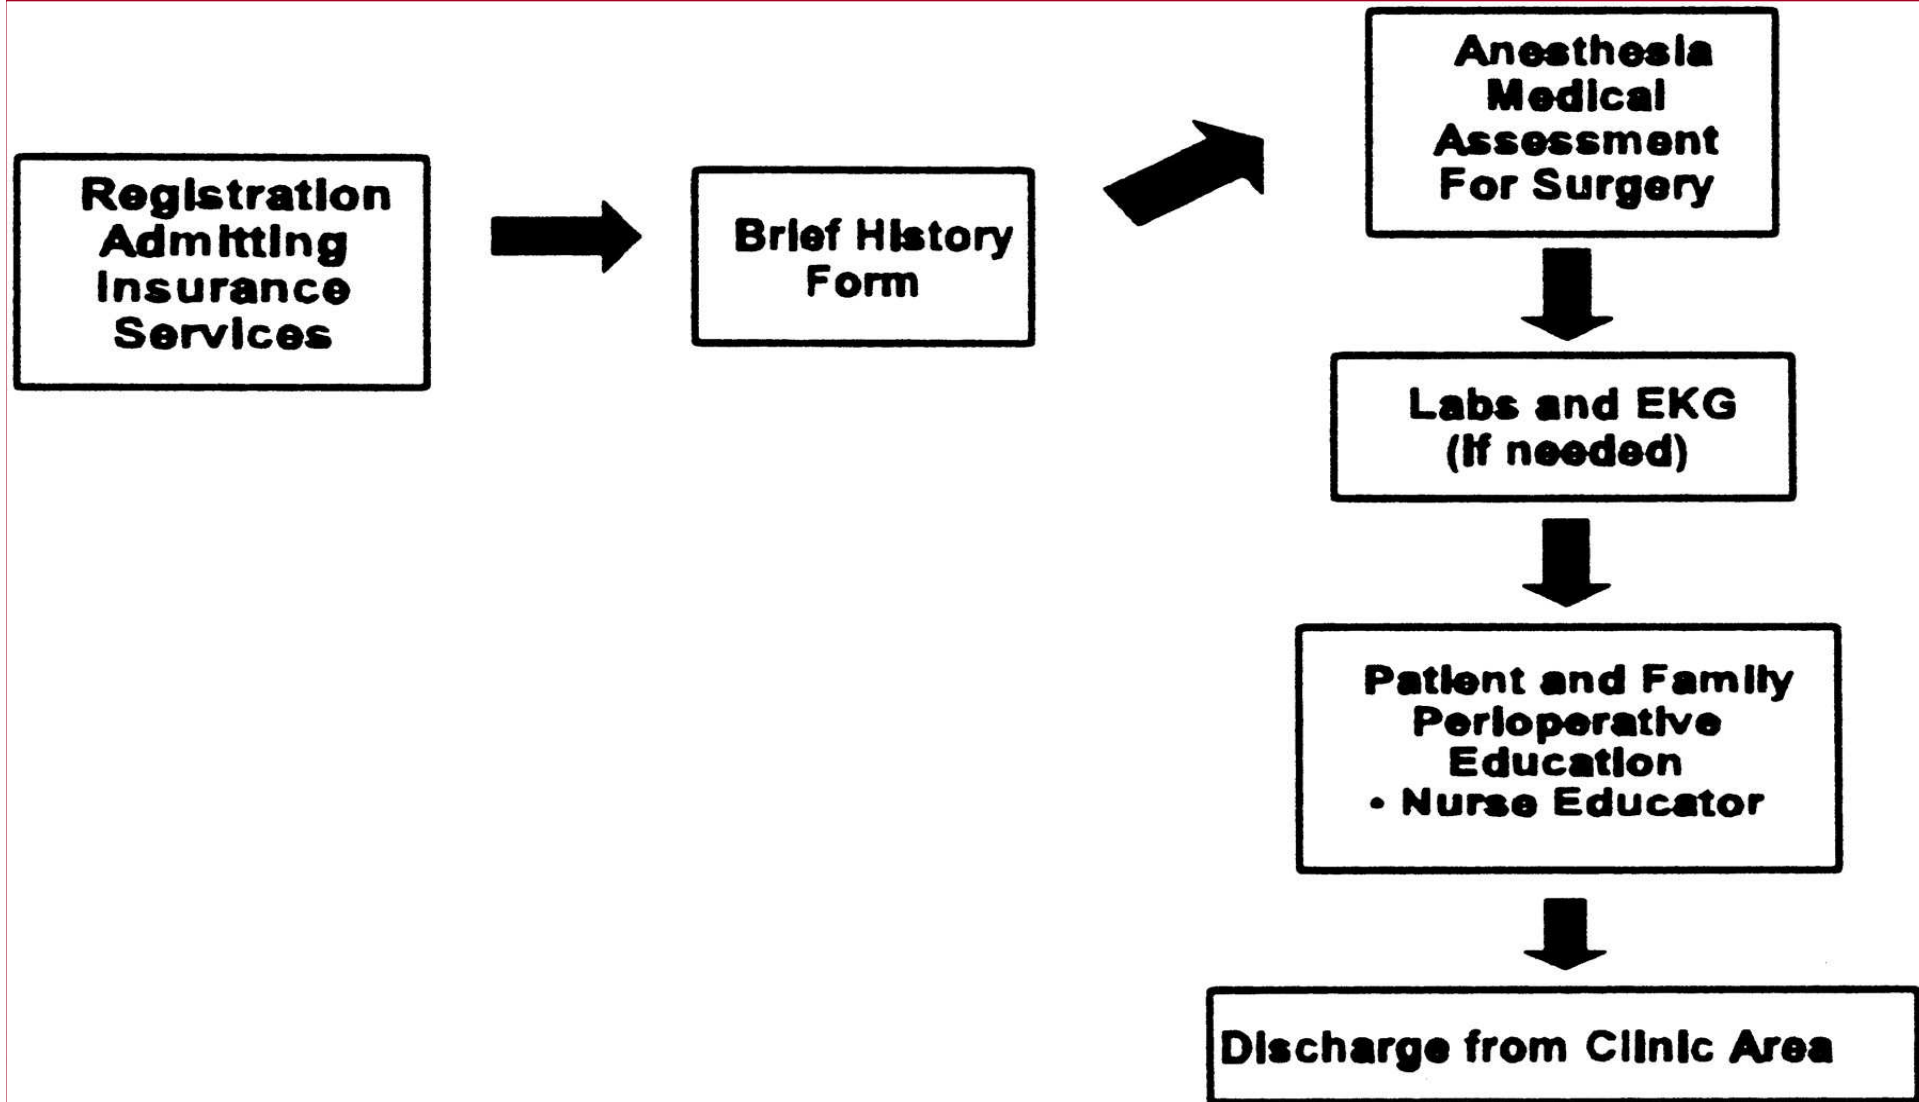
Registration
Admitting
Insurance
Services

Brief History
Form

Anesthesia
Medical
Assessment
For Surgery

Labs and EKG
(If needed)

Patient and Family
Perioperative
Education
• Nurse Educator

Discharge from Clinic Area